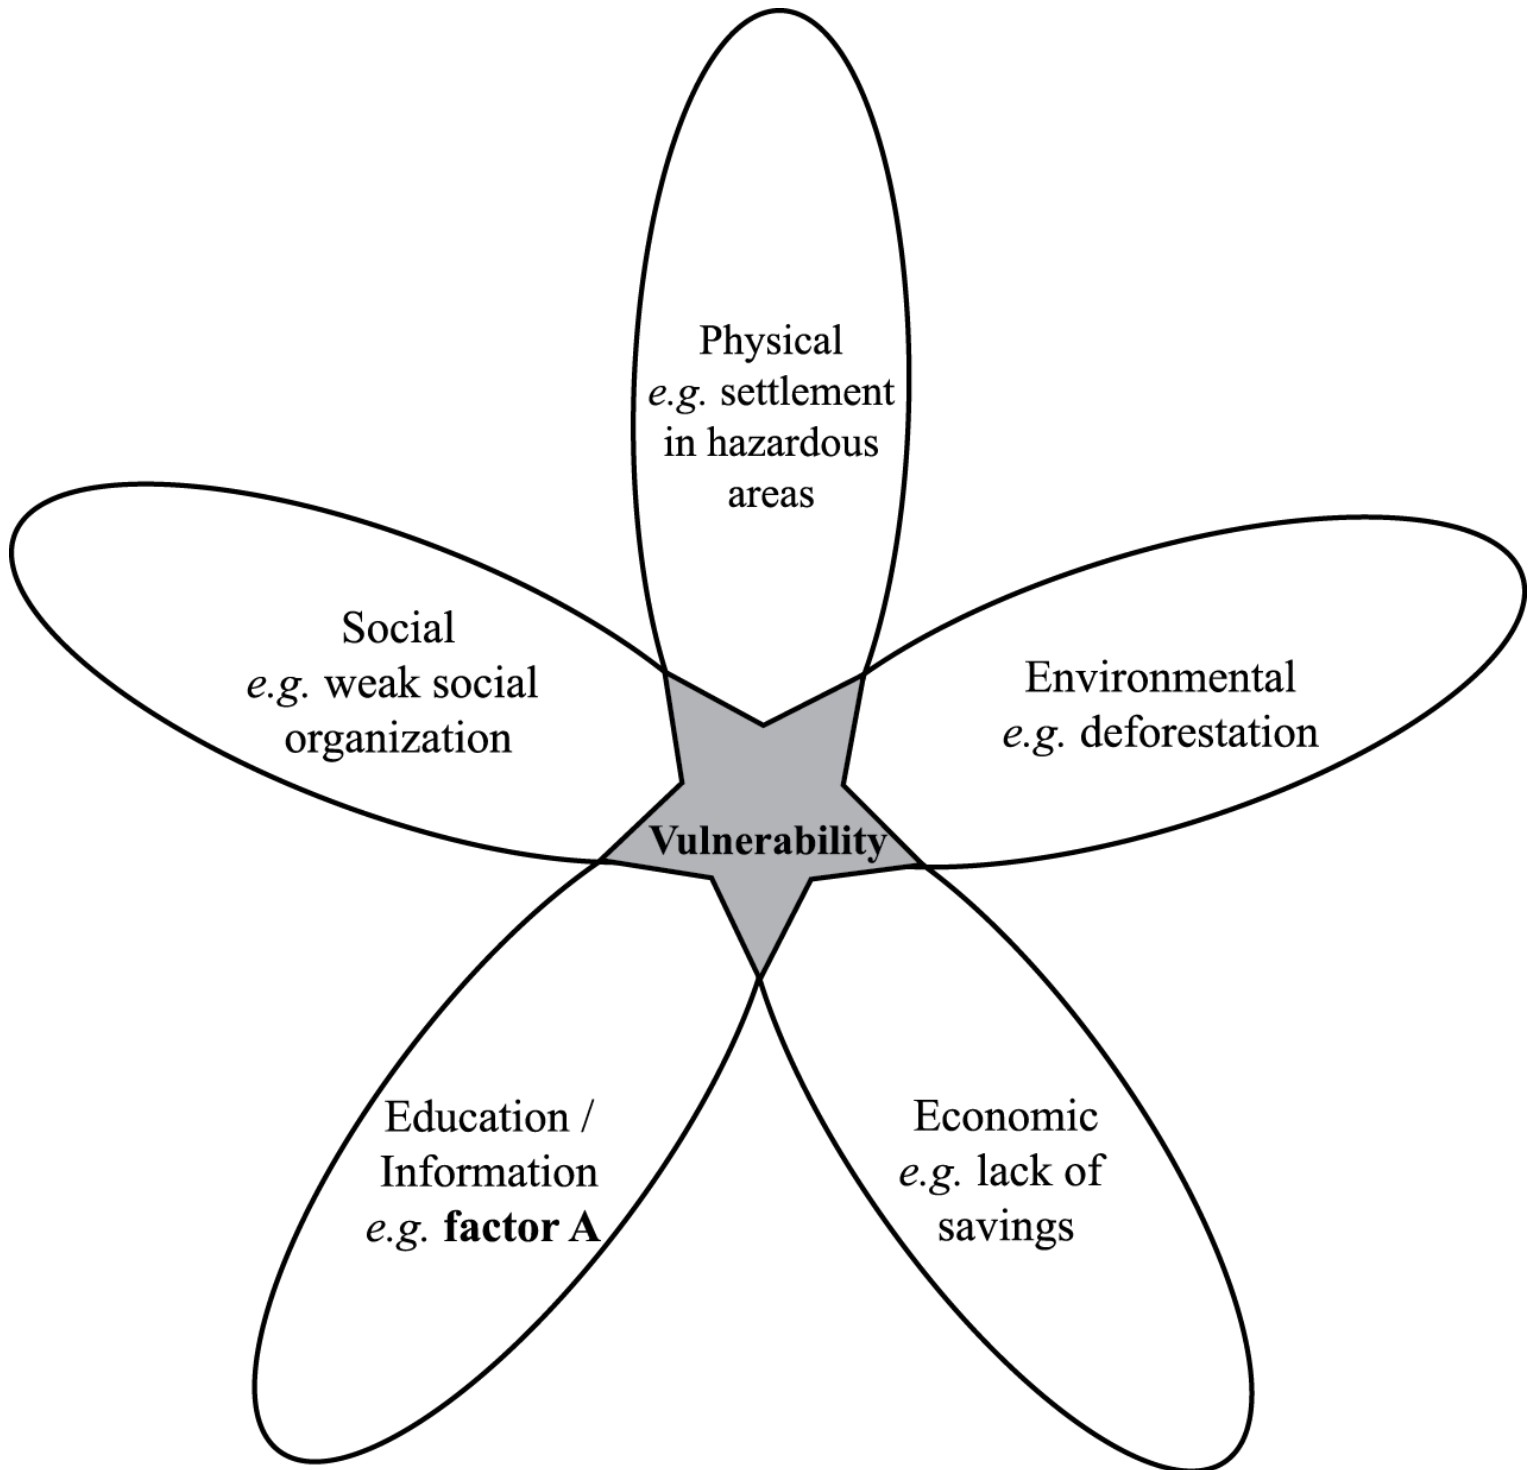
Physical
e.g. settlement in hazardous areas

Social
e.g. weak social organization

Environmental
e.g. deforestation

Vulnerability

Education / Information
e.g. factor A

Economic
e.g. lack of savings